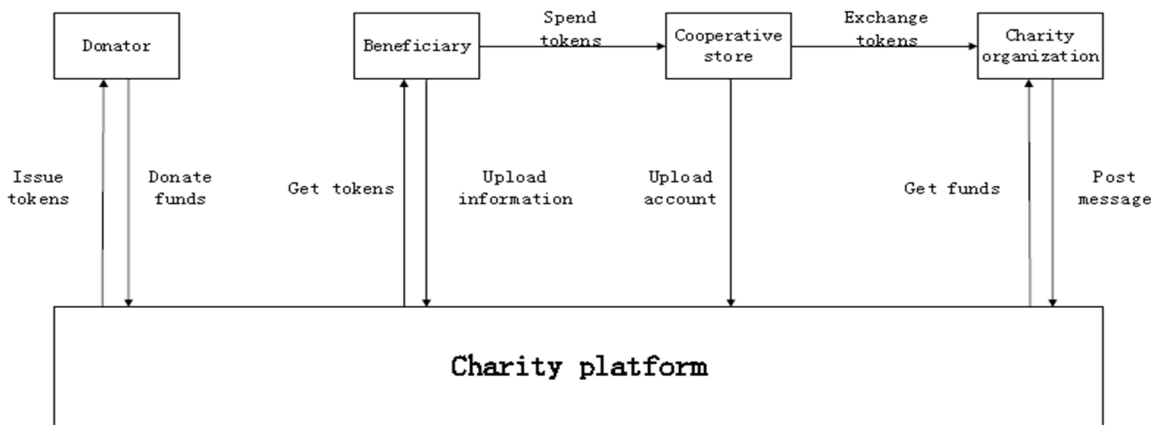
Donator

Beneficiary

Spend tokens

Cooperative store

Exchange tokens

Charity organization

Issue tokens

Donate funds

Get tokens

Upload information

Upload account

Get funds

Post message

Charity platform